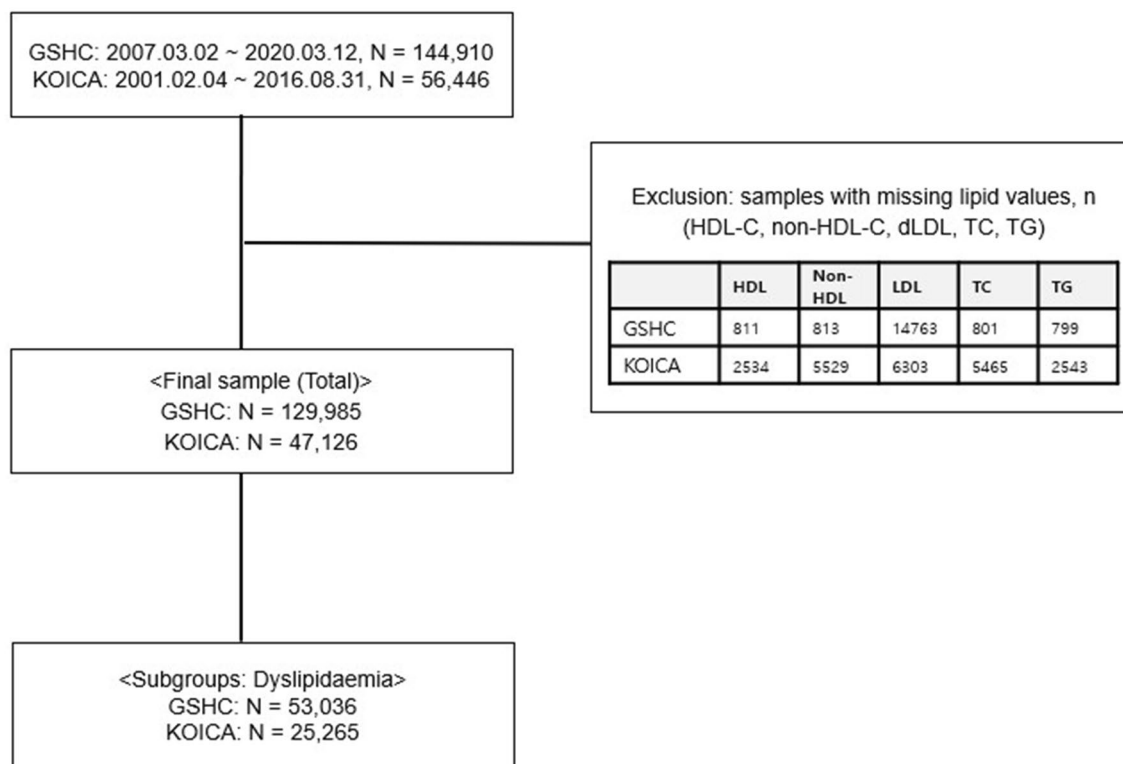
GSHC: 2007.03.02 ~ 2020.03.12, N = 144,910
KOICA: 2001.02.04 ~ 2016.08.31, N = 56,446

Exclusion: samples with missing lipid values, n
(HDL-C, non-HDL-C, dLDL, TC, TG)

| | HDL | Non-HDL | LDL | TC | TG |
|---|---|---|---|---|---|
| GSHC | 811 | 813 | 14763 | 801 | 799 |
| KOICA | 2534 | 5529 | 6303 | 5465 | 2543 |

<Final sample (Total)>
GSHC: N = 129,985
KOICA: N = 47,126

<Subgroups: Dyslipidaemia>
GSHC: N = 53,036
KOICA: N = 25,265